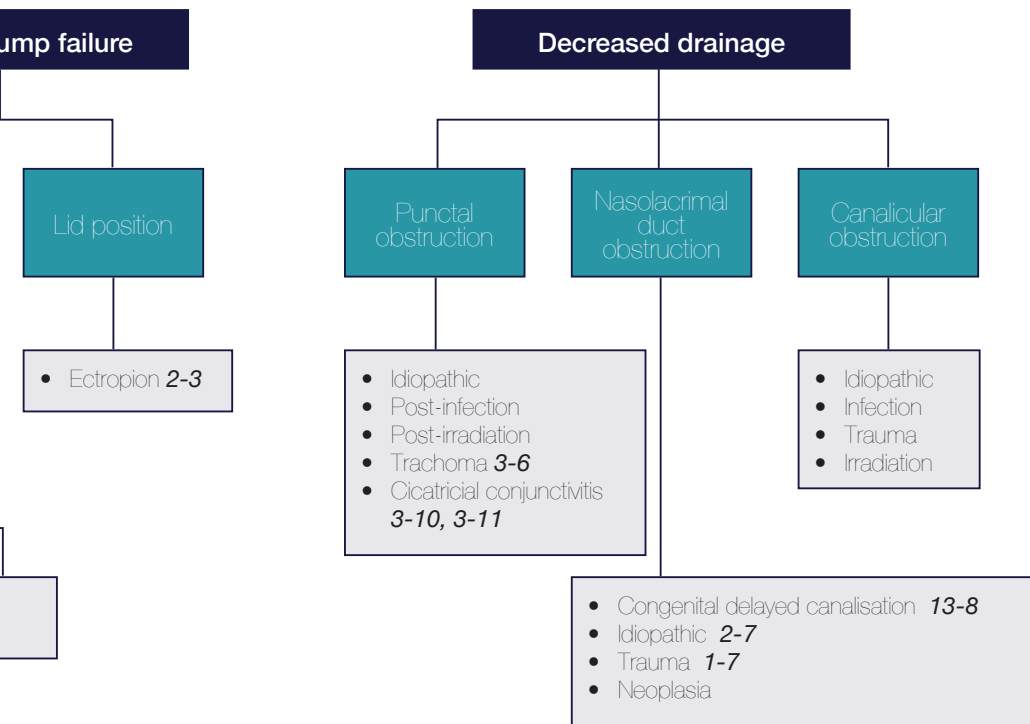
ump failure

Decreased drainage

Lid position

- Ectropion *2-3*

Punctal obstruction

- Idiopathic
- Post-infection
- Post-irradiation
- Trachoma *3-6*
- Cicatricial conjunctivitis *3-10, 3-11*

Nasolacrimal duct obstruction

- Congenital delayed canalisation *13-8*
- Idiopathic *2-7*
- Trauma *1-7*
- Neoplasia

Canalicular obstruction

- Idiopathic
- Infection
- Trauma
- Irradiation